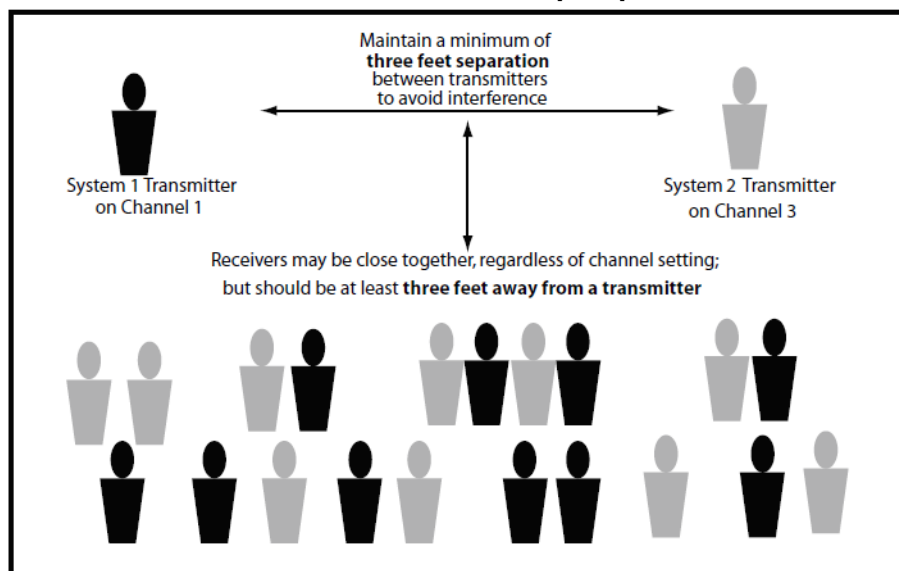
Maintain a minimum of **three feet separation** between transmitters to avoid interference

System 1 Transmitter on Channel 1

System 2 Transmitter on Channel 3

Receivers may be close together, regardless of channel setting; but should be at least **three feet away from a transmitter**